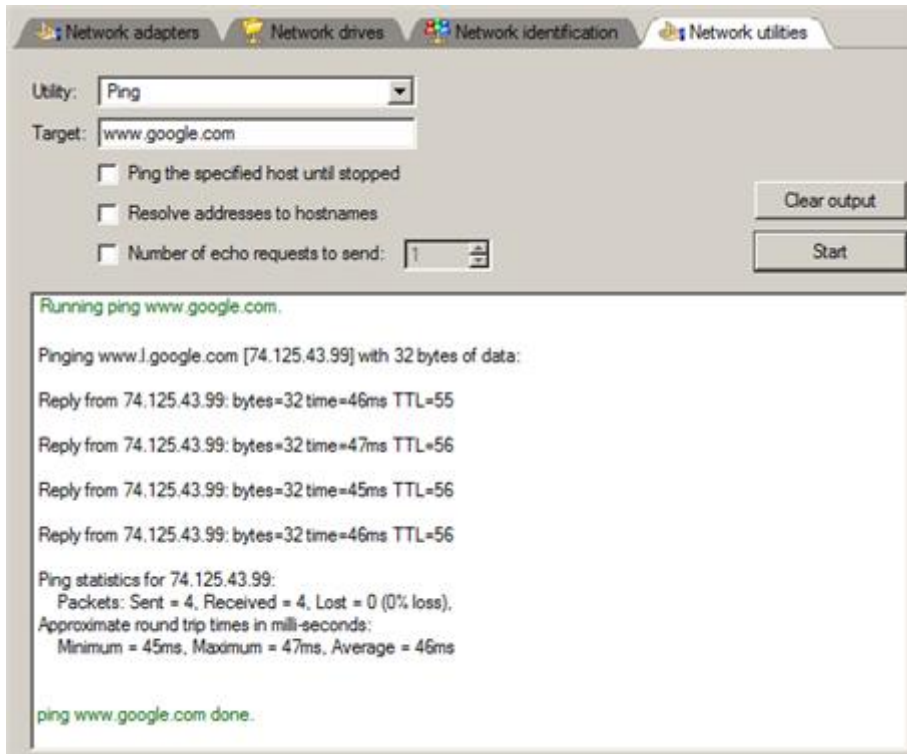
Network adapters
Network drives
Network identification
Network utilities

Utility: Ping
Target: www.google.com

Ping the specified host until stopped
Resolve addresses to hostnames
Number of echo requests to send: 1

Clear output
Start

Running ping www.google.com.

Pinging www.l.google.com [74.125.43.99] with 32 bytes of data:

Reply from 74.125.43.99: bytes=32 time=46ms TTL=55

Reply from 74.125.43.99: bytes=32 time=47ms TTL=56

Reply from 74.125.43.99: bytes=32 time=45ms TTL=56

Reply from 74.125.43.99: bytes=32 time=46ms TTL=56

Ping statistics for 74.125.43.99:
Packets: Sent = 4, Received = 4, Lost = 0 (0% loss),
Approximate round trip times in milli-seconds:
Minimum = 45ms, Maximum = 47ms, Average = 46ms

ping www.google.com done.